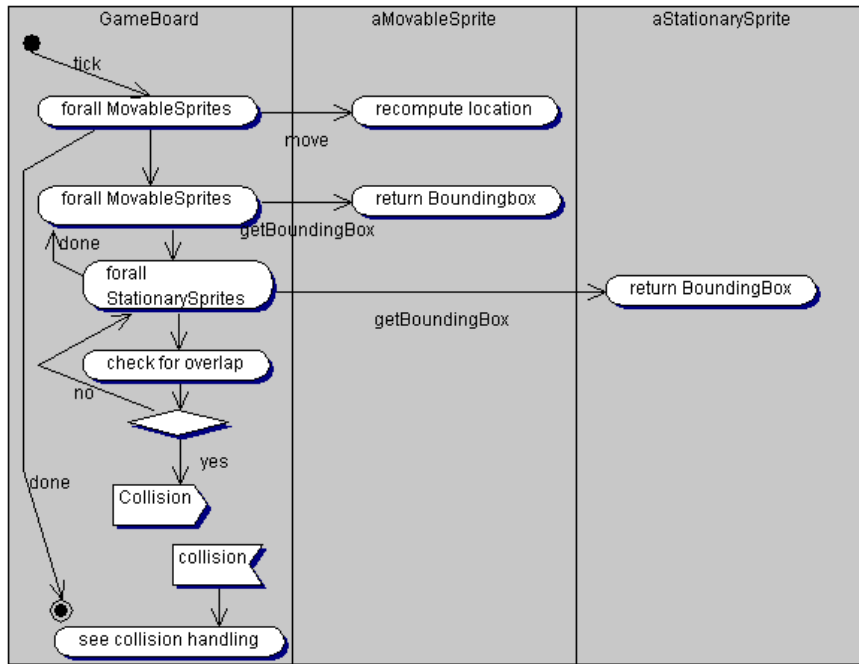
GameBoard

aMovableSprite

aStationarySprite

tick

forall MovableSprites

recompute location

move

forall MovableSprites

return Boundingbox

getBoundingBox

done

forall StationarySprites

return BoundingBox

getBoundingBox

check for overlap

no

yes

done

Collision

collision

see collision handling